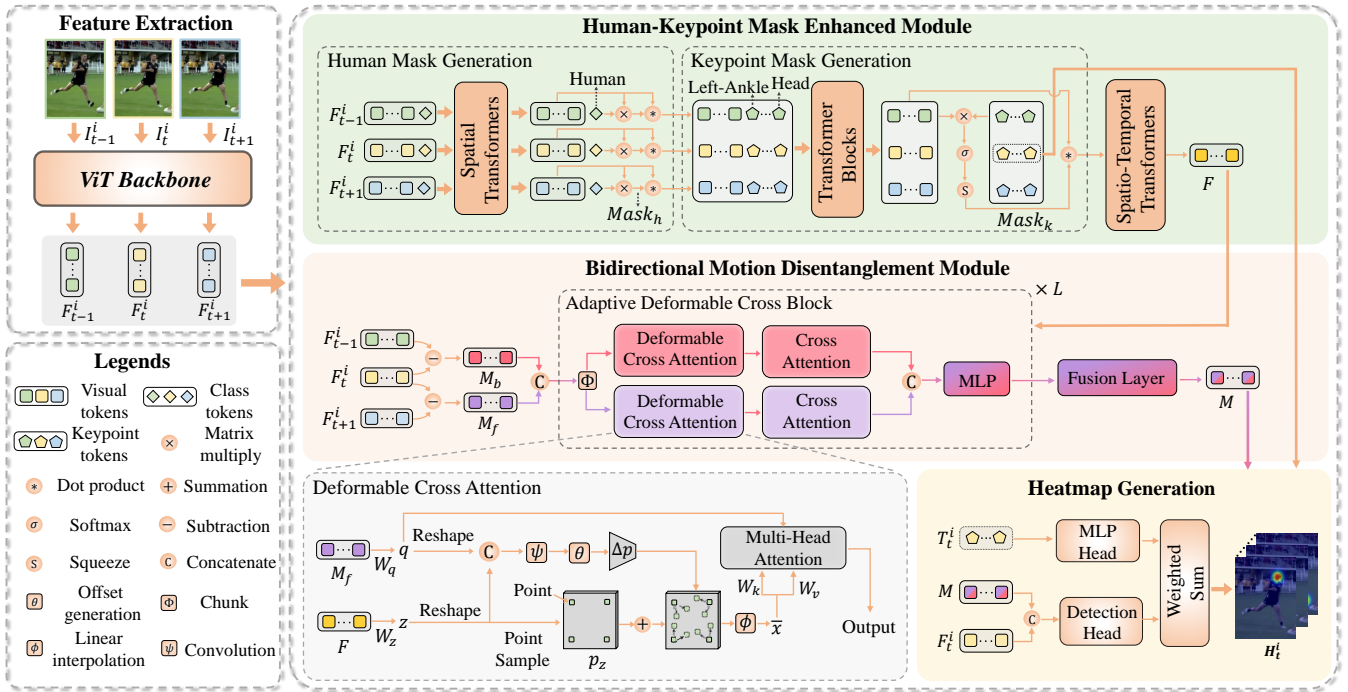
Feature Extraction

$I_{t-1}^i$ $I_t^i$ $I_{t+1}^i$

ViT Backbone

$F_{t-1}^i$ $F_t^i$ $F_{t+1}^i$

Human-Keypoint Mask Enhanced Module

Human Mask Generation

$F_{t-1}^i$ $F_t^i$ $F_{t+1}^i$

Spatial Transformers

Human

$Mask_h$

Keypoint Mask Generation

Left-Ankle Head

Transformer Blocks

$\sigma$

S

$Mask_k$

Spatio-Temporal Transformers

$F$

Bidirectional Motion Disentanglement Module

$\times L$

Adaptive Deformable Cross Block

$F_{t-1}^i$ $F_t^i$ $F_{t+1}^i$

$M_b$

$M_f$

C

$\Phi$

Deformable Cross Attention

Cross Attention

Deformable Cross Attention

Cross Attention

C

MLP

Fusion Layer

$M$

Legends

Visual tokens

Class tokens

Keypoint tokens

Matrix multiply

Dot product

Summation

Softmax

Subtraction

Squeeze

Concatenate

Offset generation

Chunk

Linear interpolation

Convolution

Deformable Cross Attention

$M_f$ $W_q$ $q$

Reshape

C

$\psi$

$\theta$

$\Delta p$

Multi-Head Attention

Point

$W_k$ $W_v$

$F$ $W_z$ $z$

Reshape

Point Sample

$p_z$

+

$\phi$

$\overline{x}$

Output

Heatmap Generation

$T_t^i$

MLP Head

$M$

C

$F_t^i$

Detection Head

Weighted Sum

$H_t^i$